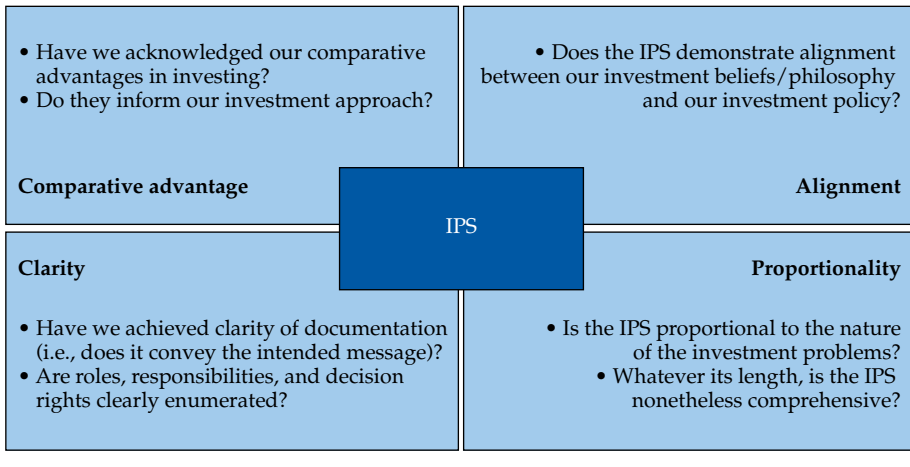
• Have we acknowledged our comparative advantages in investing?
• Do they inform our investment approach?

Comparative advantage

• Does the IPS demonstrate alignment between our investment beliefs/philosophy and our investment policy?

Alignment

IPS

Clarity

• Have we achieved clarity of documentation (i.e., does it convey the intended message)?
• Are roles, responsibilities, and decision rights clearly enumerated?

Proportionality

• Is the IPS proportional to the nature of the investment problems?
• Whatever its length, is the IPS nonetheless comprehensive?